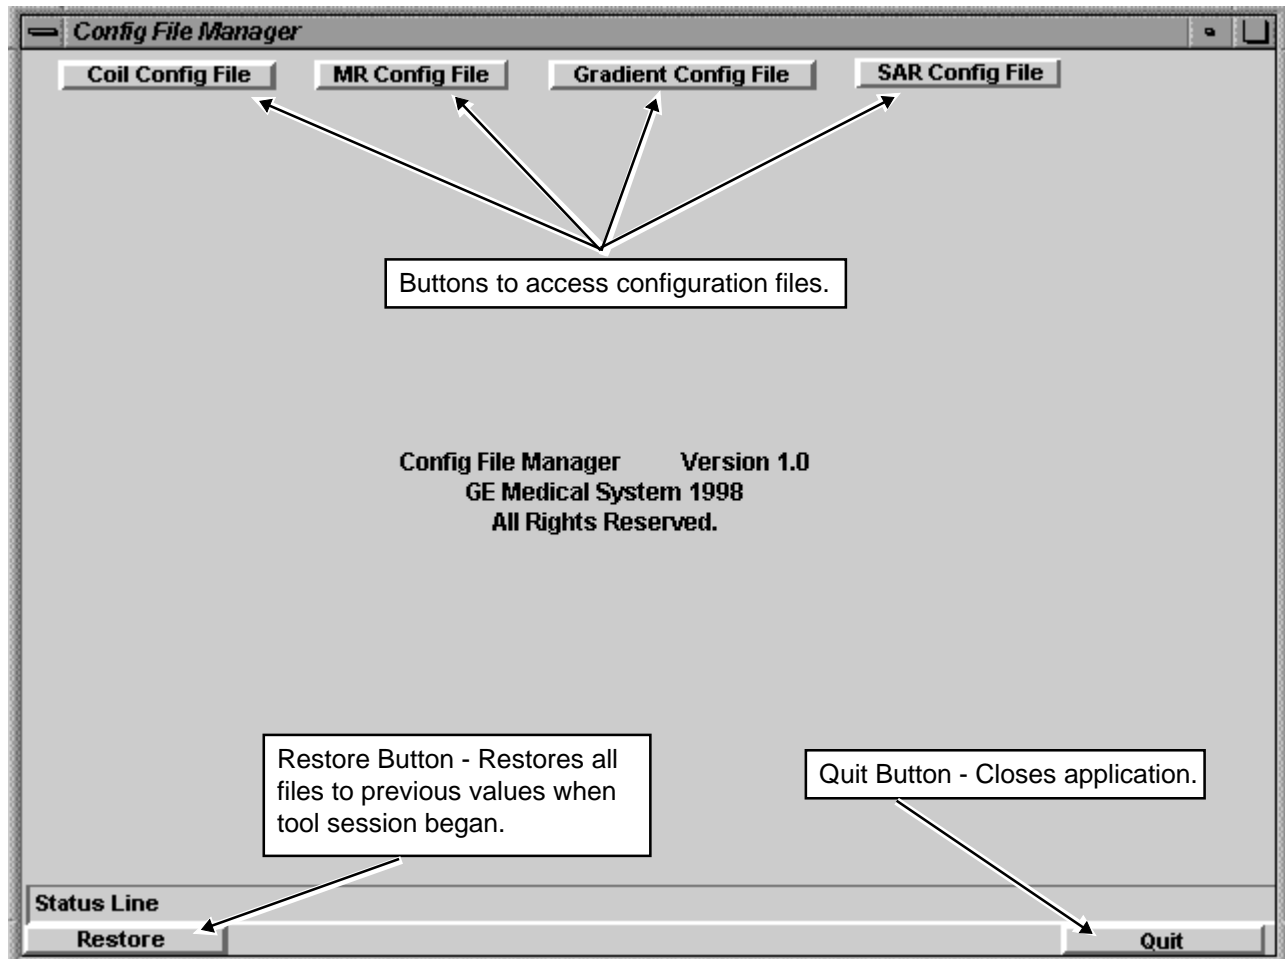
Config File Manager

Coil Config File
MR Config File
Gradient Config File
SAR Config File

Buttons to access configuration files.

Config File Manager Version 1.0
GE Medical System 1998
All Rights Reserved.

Restore Button - Restores all files to previous values when tool session began.

Quit Button - Closes application.

Status Line

Restore

Quit